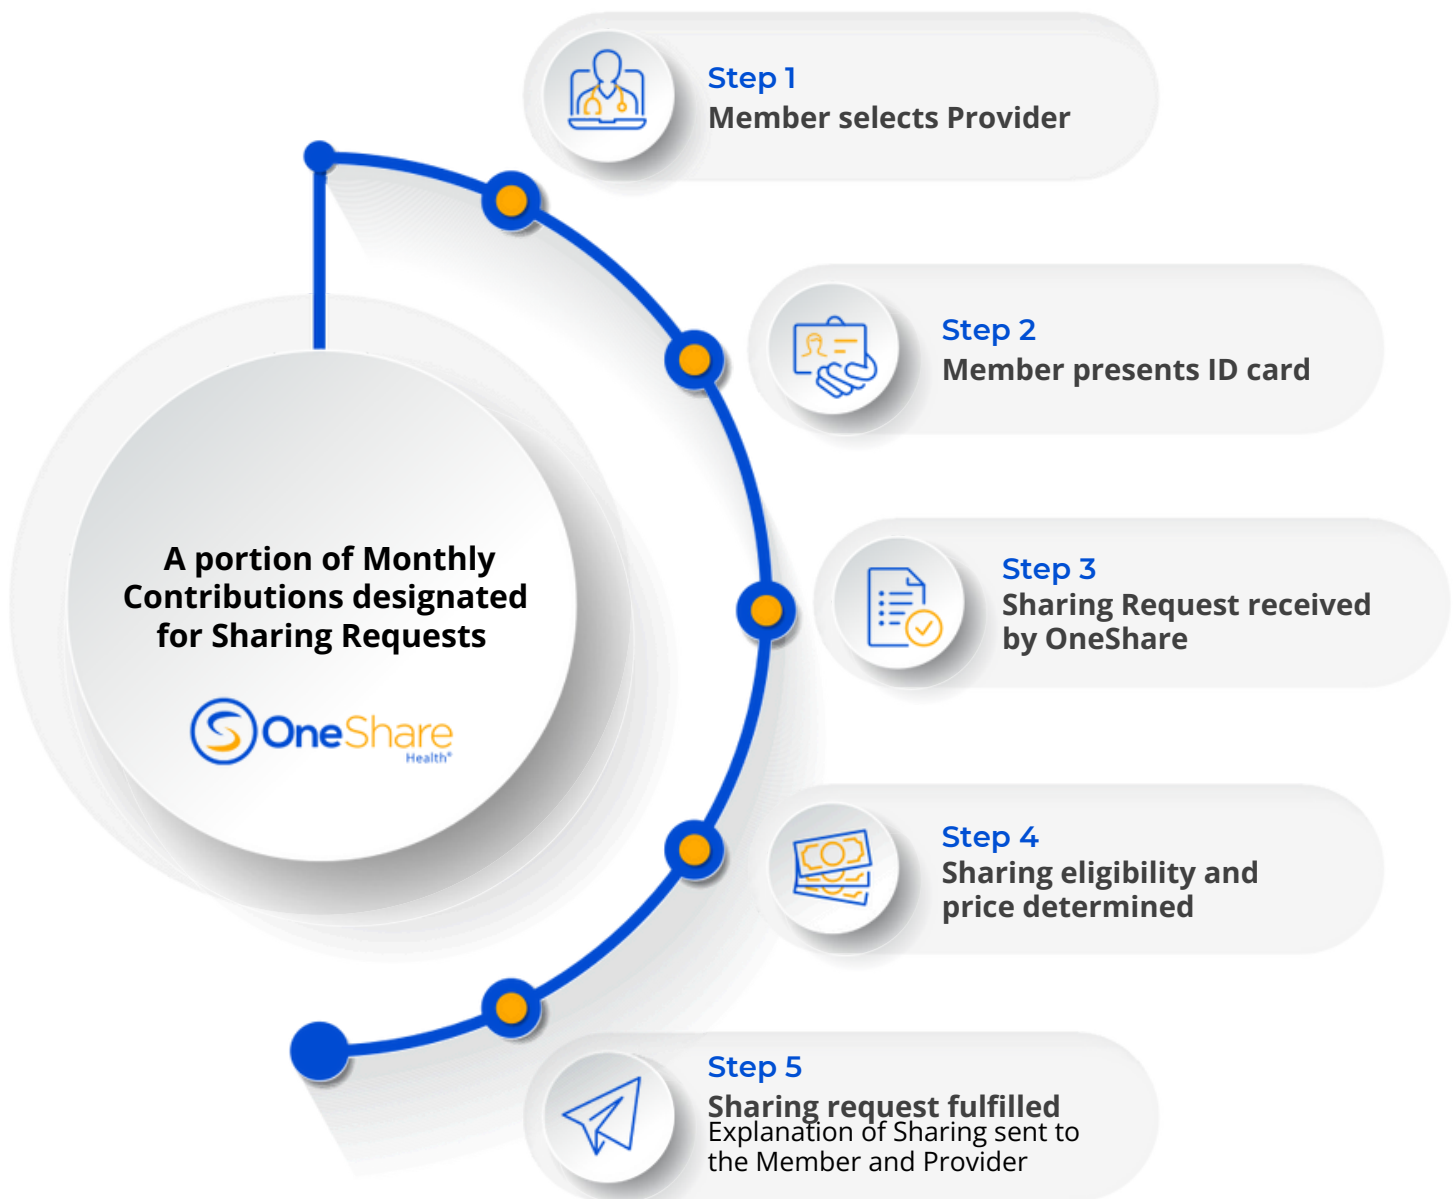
A portion of Monthly Contributions designated for Sharing Requests

OneShare Health®

Step 1
Member selects Provider

Step 2
Member presents ID card

Step 3
Sharing Request received by OneShare

Step 4
Sharing eligibility and price determined

Step 5
Sharing request fulfilled
Explanation of Sharing sent to the Member and Provider